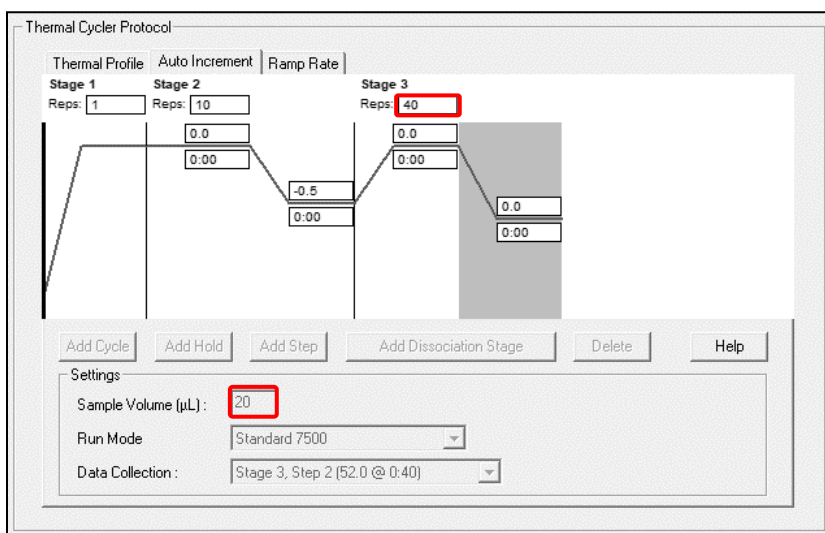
Thermal Cycler Protocol

Thermal Profile | Auto Increment | Ramp Rate

Stage 1
Reps: 1

Stage 2
Reps: 10

Stage 3
Reps: 40

0.0
0:00

-0.5
0:00

0.0
0:00

0.0
0:00

Add Cycle | Add Hold | Add Step | Add Dissociation Stage | Delete | Help

Settings

Sample Volume (µL) : 20

Run Mode: Standard 7500

Data Collection : Stage 3, Step 2 (52.0 @ 0:40)